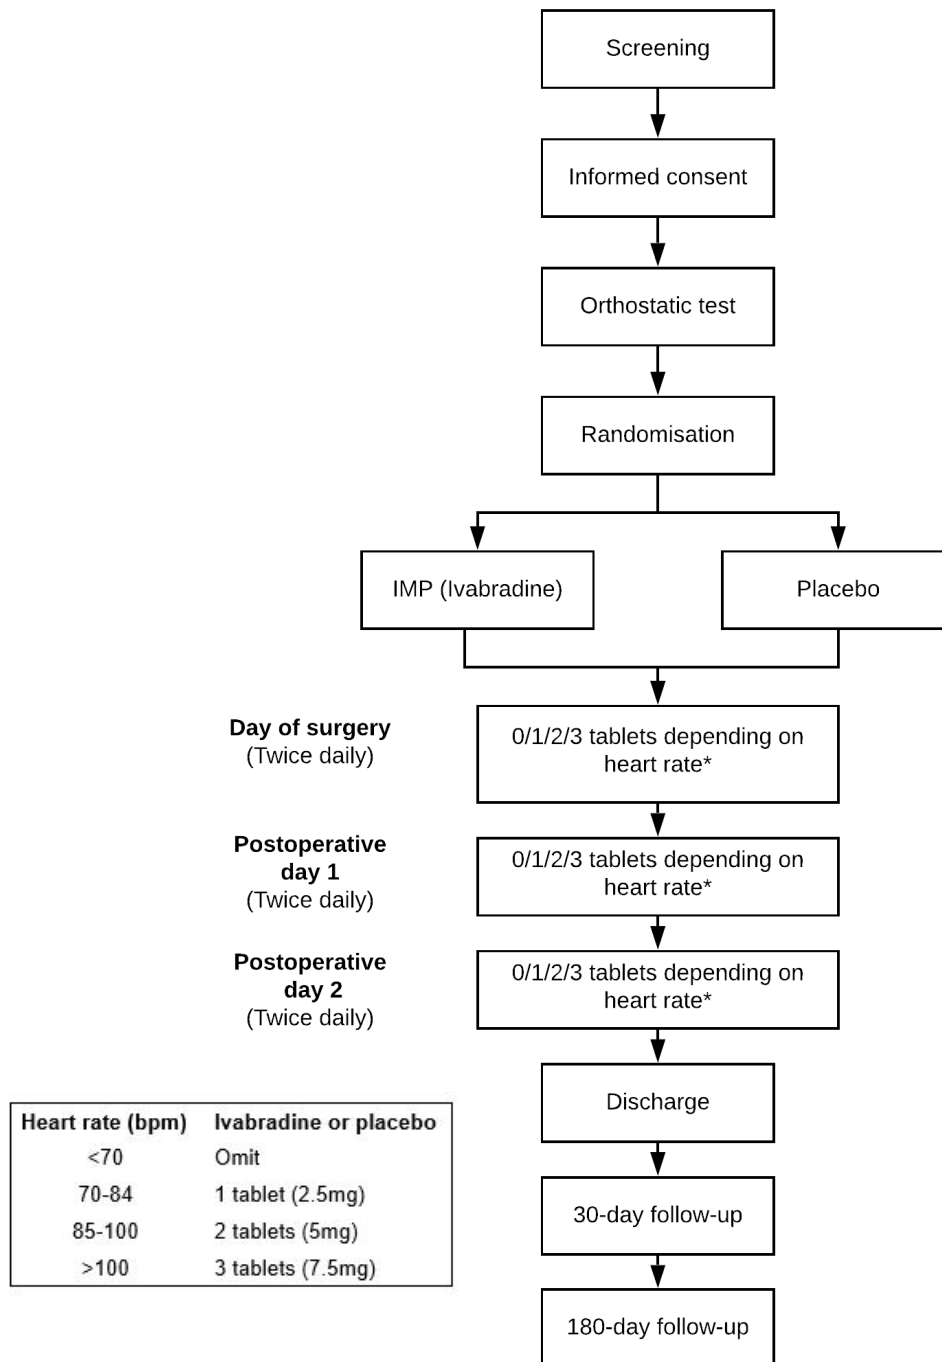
Screening

Informed consent

Orthostatic test

Randomisation

IMP (Ivabradine)

Placebo

**Day of surgery**
(Twice daily)

0/1/2/3 tablets depending on heart rate*

**Postoperative day 1**
(Twice daily)

0/1/2/3 tablets depending on heart rate*

**Postoperative day 2**
(Twice daily)

0/1/2/3 tablets depending on heart rate*

Discharge

30-day follow-up

180-day follow-up

| Heart rate (bpm) | Ivabradine or placebo |
|---|---|
| <70 | Omit |
| 70-84 | 1 tablet (2.5mg) |
| 85-100 | 2 tablets (5mg) |
| >100 | 3 tablets (7.5mg) |